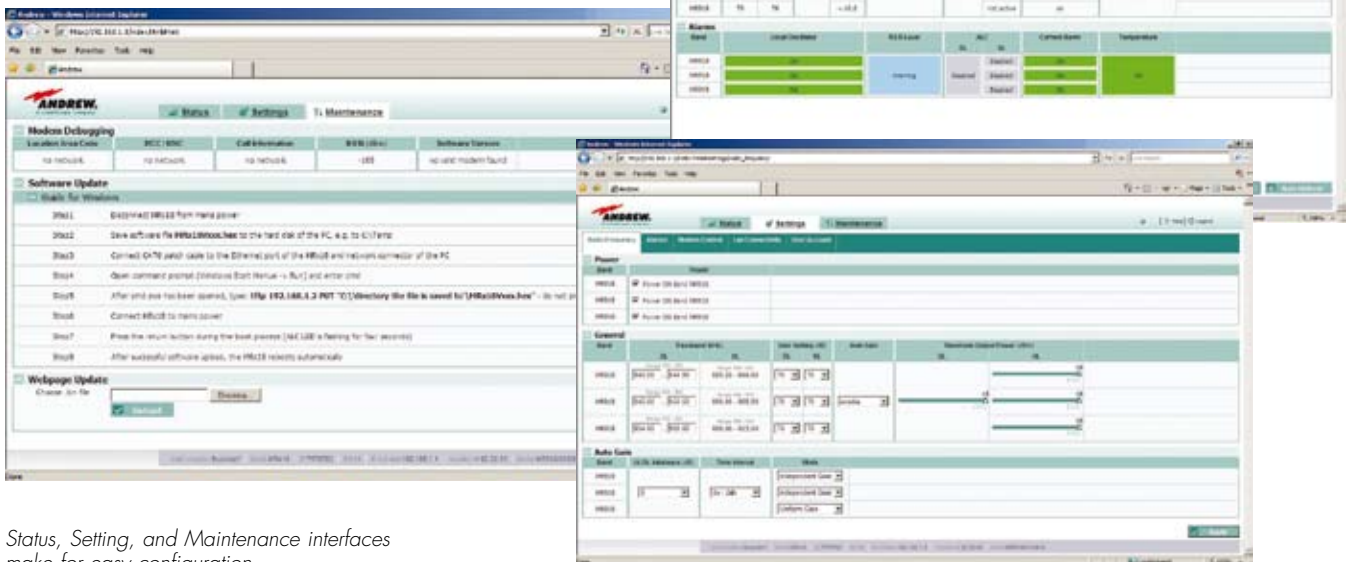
Andrew - Windows Internet Explorer

File Edit View Favorites Tools Help

ANDREW.

Status Settings Maintenance

Modem Debugging

| Location Area Code | MCC / MNC | Cell Information | RSSI (dBm) | Software Version |
|---|---|---|---|---|
| no network | no network | no network | -103 | no valid modem found |

Software Update

Guide for Windows

| Step1 | Disconnect MR418 from mains power |
|---|---|
| Step2 | Save software file MRx18Vxxx.hex to the hard disk of the PC, e.g. to C:\Temp |
| Step3 | Connect CAT6 patch cable to the Ethernet port of the MRx18 and network connector of the PC |
| Step4 | Open command prompt (Windows Start Menue -> Run) and enter cmd |
| Step5 | After cmd.exe has been opened, type: tftp 192.168.1.2 PUT "C:\directory the file is saved to\MRx18Vxxx.hex" - do not p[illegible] |
| Step6 | Connect MRx18 to mains power |
| Step7 | Press the return button during the boot process (IAC LED is flashing for four seconds) |
| Step8 | After successful software upload, the MRx18 reboots automatically |

Webpage Update

Choose .bin file Browse...

Upload

Done

Alarms

| Band | Local Oscillator | RSSI Level | ALC | Current Alarm | Temperature |
|---|---|---|---|---|---|
| MR918 | OK | | Disabled | OK | |
| MR918 | OK | Warning | Disabled | OK | OK |
| MR918 | OK | | Disabled | OK | |

Andrew - Windows Internet Explorer

ANDREW.

Status Settings Maintenance

Power

| Band | Power |
|---|---|
| MR918 | Power ON Band MR918 |
| MR918 | Power ON Band MR918 |
| MR918 | Power ON Band MR918 |

General

Auto Gain

Apply

Status, Setting, and Maintenance interfaces make for easy configuration